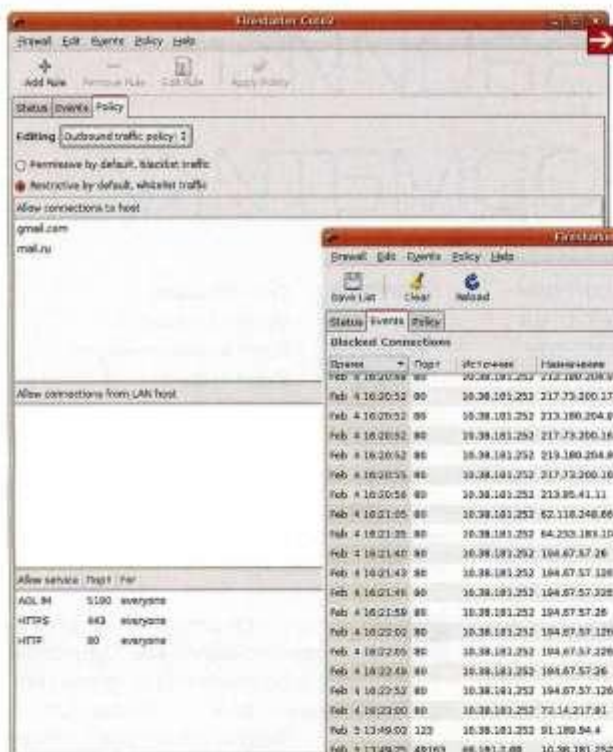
Firestarter Com2

Firewall Edit Events Policy Help

Add Rule Remove Rule Edit Rule Apply Policy

Status Events Policy

Editing Outbound traffic policy

Permissive by default, blacklist traffic

Restrictive by default, whitelist traffic

Allow connections to host

gmail.com

mail.ru

Allow connections from LAN host

| Allow service | Порт | For |
|---|---|---|
| AOL IM | 5190 | everyone |
| HTTPS | 443 | everyone |
| HTTP | 80 | everyone |

Firestarter

Firewall Edit Events Policy Help

Save List Clear Reload

Status Events Policy

Blocked Connections

| Время | Порт | Источник | Назначение |
|---|---|---|---|
| Feb 4 16:20:52 | 80 | 10.38.181.252 | 212.180.204.8 |
| Feb 4 16:20:52 | 80 | 10.38.181.252 | 217.73.200.17 |
| Feb 4 16:20:52 | 80 | 10.38.181.252 | 213.180.204.8 |
| Feb 4 16:20:52 | 80 | 10.38.181.252 | 217.73.200.16 |
| Feb 4 16:20:52 | 80 | 10.38.181.252 | 213.180.204.8 |
| Feb 4 16:20:55 | 80 | 10.38.181.252 | 217.73.200.16 |
| Feb 4 16:20:56 | 80 | 10.38.181.252 | 213.85.41.11 |
| Feb 4 16:21:05 | 80 | 10.38.181.252 | 62.118.248.66 |
| Feb 4 16:21:35 | 80 | 10.38.181.252 | 64.233.183.10 |
| Feb 4 16:21:40 | 80 | 10.38.181.252 | 194.67.57.26 |
| Feb 4 16:21:43 | 80 | 10.38.181.252 | 194.67.57.126 |
| Feb 4 16:21:45 | 80 | 10.38.181.252 | 194.67.57.226 |
| Feb 4 16:21:59 | 80 | 10.38.181.252 | 194.67.57.26 |
| Feb 4 16:22:02 | 80 | 10.38.181.252 | 194.67.57.126 |
| Feb 4 16:22:05 | 80 | 10.38.181.252 | 194.67.57.226 |
| Feb 4 16:22:49 | 80 | 10.38.181.252 | 194.67.57.26 |
| Feb 4 16:22:52 | 80 | 10.38.181.252 | 194.67.57.126 |
| Feb 4 16:23:00 | 80 | 10.38.181.252 | 72.14.217.81 |
| Feb 5 13:49:02 | 123 | 10.38.181.252 | 91.189.94.4 |
| Feb 5 13:49:25 | 49163 | 86.181.2.88 | 10.38.181.252 |